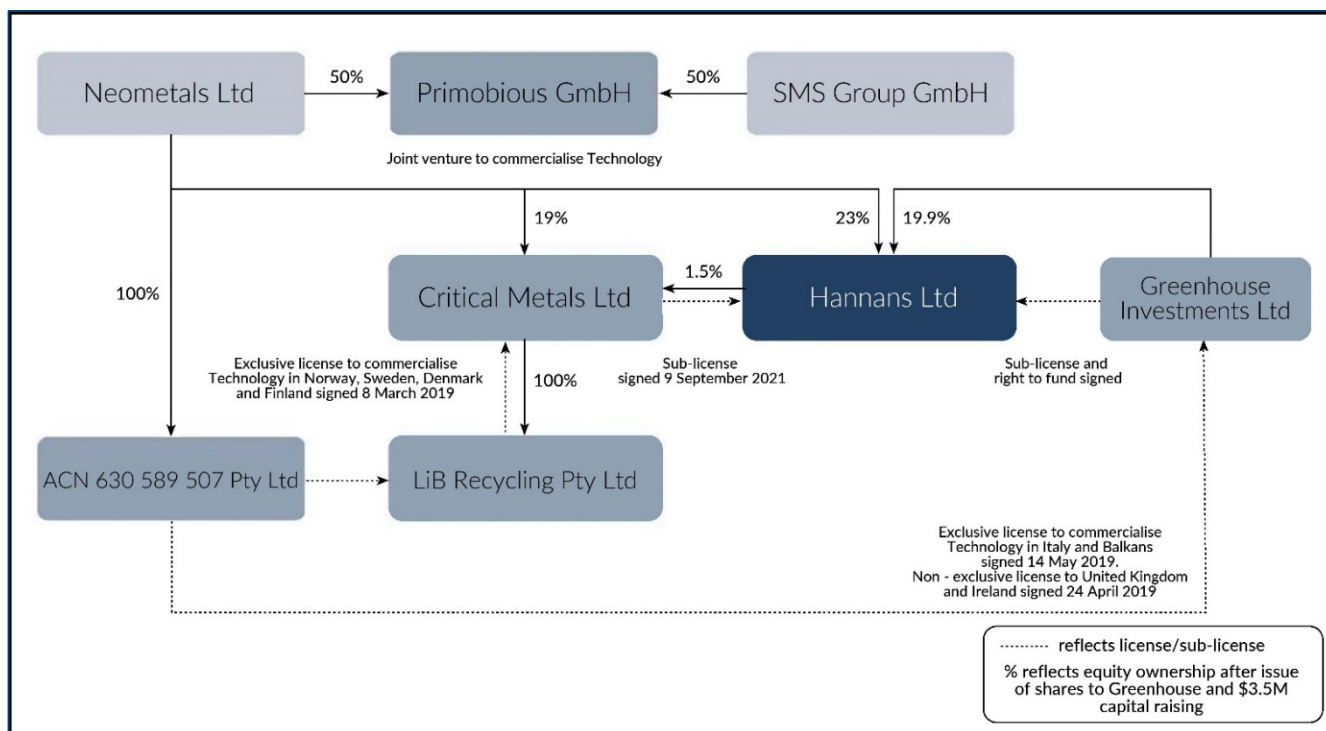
Neometals Ltd

50%

Primobious GmbH

50%

SMS Group GmbH

Joint venture to commercialise Technology

19%

23%

19.9%

100%

1.5%

Critical Metals Ltd

Hannans Ltd

Greenhouse Investments Ltd

Exclusive license to commercialise Technology in Norway, Sweden, Denmark and Finland signed 8 March 2019

100%

Sub-license signed 9 September 2021

Sub-license and right to fund signed

ACN 630 589 507 Pty Ltd

LiB Recycling Pty Ltd

Exclusive license to commercialise Technology in Italy and Balkans signed 14 May 2019. Non - exclusive license to United Kingdom and Ireland signed 24 April 2019

........ reflects license/sub-license

% reflects equity ownership after issue of shares to Greenhouse and \$3.5M capital raising